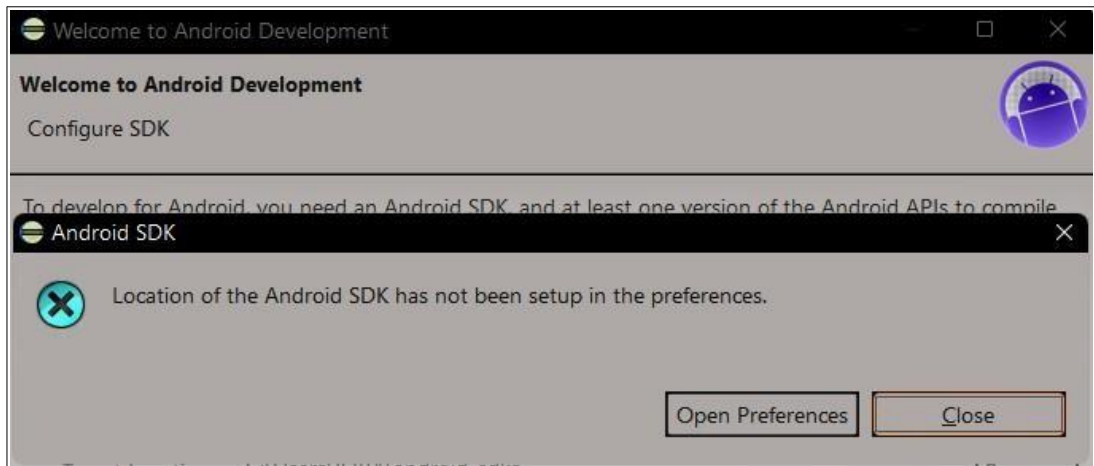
Welcome to Android Development

Welcome to Android Development

Configure SDK

To develop for Android, you need an Android SDK, and at least one version of the Android APIs to compile

Android SDK

Location of the Android SDK has not been setup in the preferences.

Open Preferences

Close

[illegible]